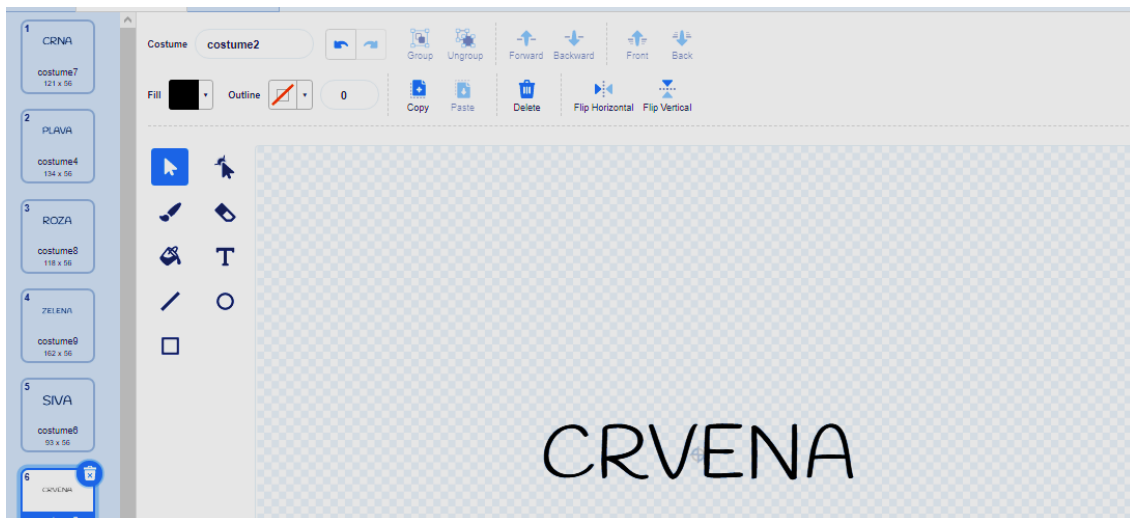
1
CRNA
costume7
121 x 56

2
PLAVA
costume4
134 x 56

3
ROZA
costume8
118 x 56

4
ZELENA
costume9
162 x 56

5
SIVA
costume6
93 x 56

6
CRVENA

Costume costume2

Group Ungroup Forward Backward Front Back

Fill Outline 0

Copy Paste Delete Flip Horizontal Flip Vertical

T

CRVENA